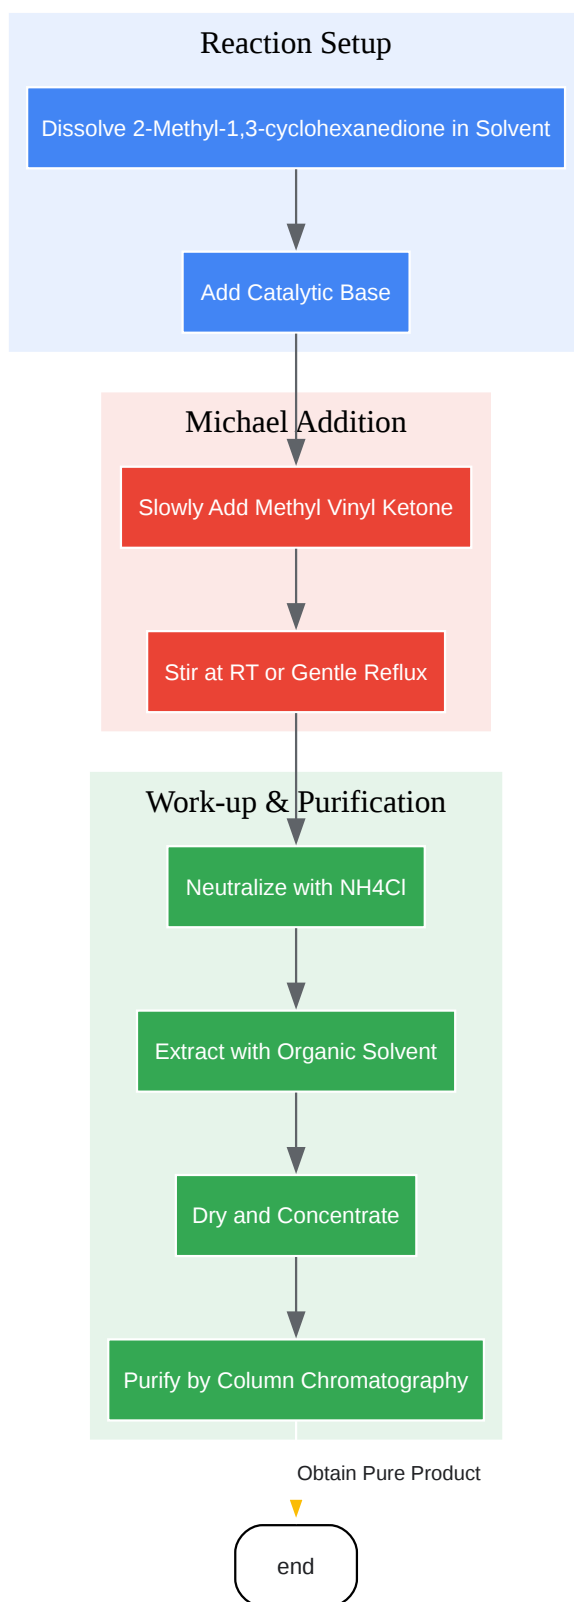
Reaction Setup

Dissolve 2-Methyl-1,3-cyclohexanedione in Solvent

Add Catalytic Base

Michael Addition

Slowly Add Methyl Vinyl Ketone

Stir at RT or Gentle Reflux

Work-up & Purification

Neutralize with NH4Cl

Extract with Organic Solvent

Dry and Concentrate

Purify by Column Chromatography

Obtain Pure Product

end